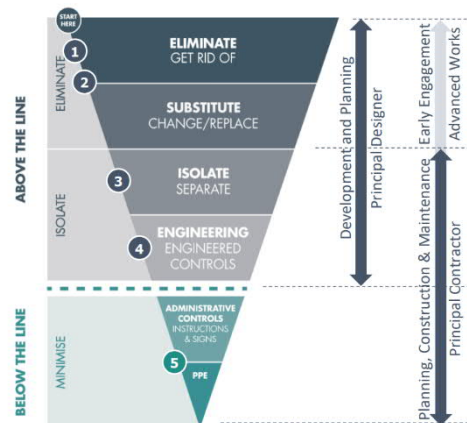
START HERE
ABOVE THE LINE
ELIMINATE
1
ELIMINATE
GET RID OF
2
SUBSTITUTE
CHANGE/REPLACE
ISOLATE
3
ISOLATE
SEPARATE
4
ENGINEERING
ENGINEERED CONTROLS
BELOW THE LINE
MINIMISE
ADMINISTRATIVE CONTROLS
INSTRUCTIONS & SIGNS
5
PPE
Development and Planning
Principal Designer
Early Engagement
Advanced Works
Planning, Construction & Maintenance
Principal Contractor